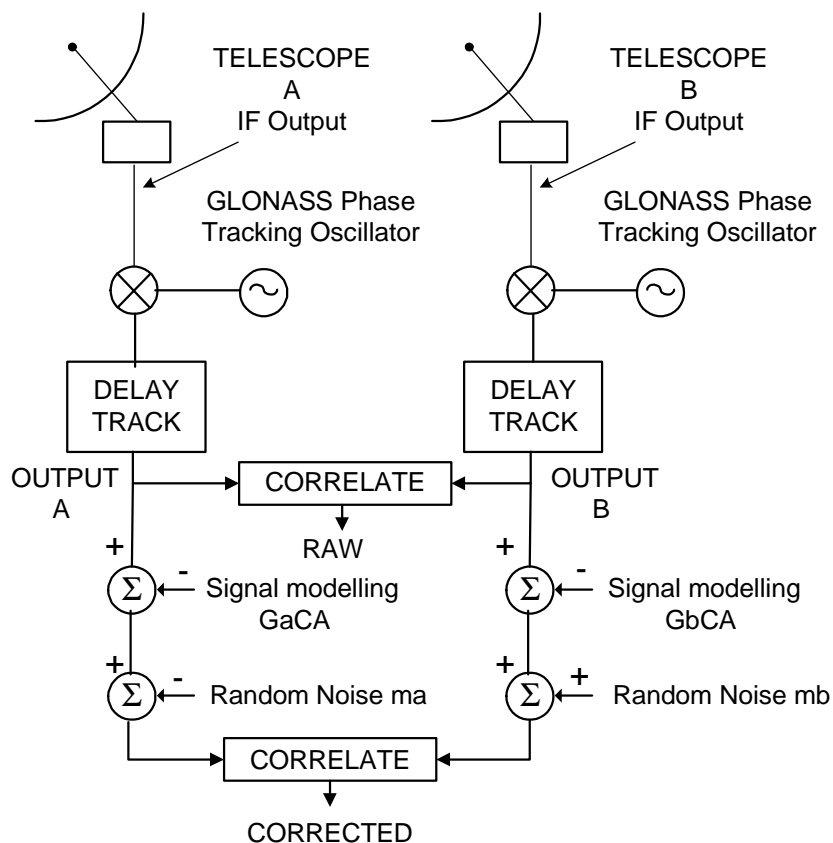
TELESCOPE
A
IF Output

TELESCOPE
B
IF Output

GLONASS Phase Tracking Oscillator

GLONASS Phase Tracking Oscillator

DELAY TRACK

DELAY TRACK

OUTPUT A

CORRELATE

OUTPUT B

RAW

+

$\Sigma$

-

Signal modelling GaCA

+

$\Sigma$

-

Signal modelling GbCA

+

$\Sigma$

-

Random Noise ma

+

$\Sigma$

+

Random Noise mb

CORRELATE

CORRECTED